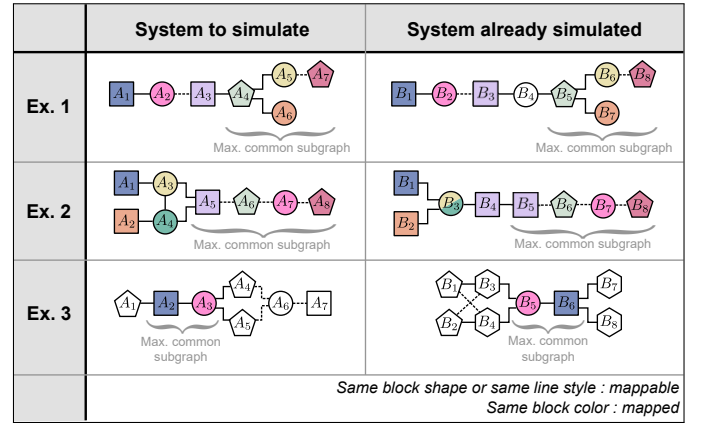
| | System to simulate | System already simulated |
|---|---|---|
| Ex. 1 | $A_1$ $A_2$ $A_3$ $A_4$ $A_5$ $A_7$ $A_6$ Max. common subgraph | $B_1$ $B_2$ $B_3$ $B_4$ $B_5$ $B_6$ $B_8$ $B_7$ Max. common subgraph |
| Ex. 2 | $A_1$ $A_3$ $A_2$ $A_4$ $A_5$ $A_6$ $A_7$ $A_8$ Max. common subgraph | $B_1$ $B_3$ $B_2$ $B_4$ $B_5$ $B_6$ $B_7$ $B_8$ Max. common subgraph |
| Ex. 3 | $A_1$ $A_2$ $A_3$ $A_4$ $A_5$ $A_6$ $A_7$ Max. common subgraph | $B_1$ $B_3$ $B_2$ $B_4$ $B_5$ $B_6$ $B_7$ $B_8$ Max. common subgraph |
| | Same block shape or same line style : mappable Same block color : mapped | |